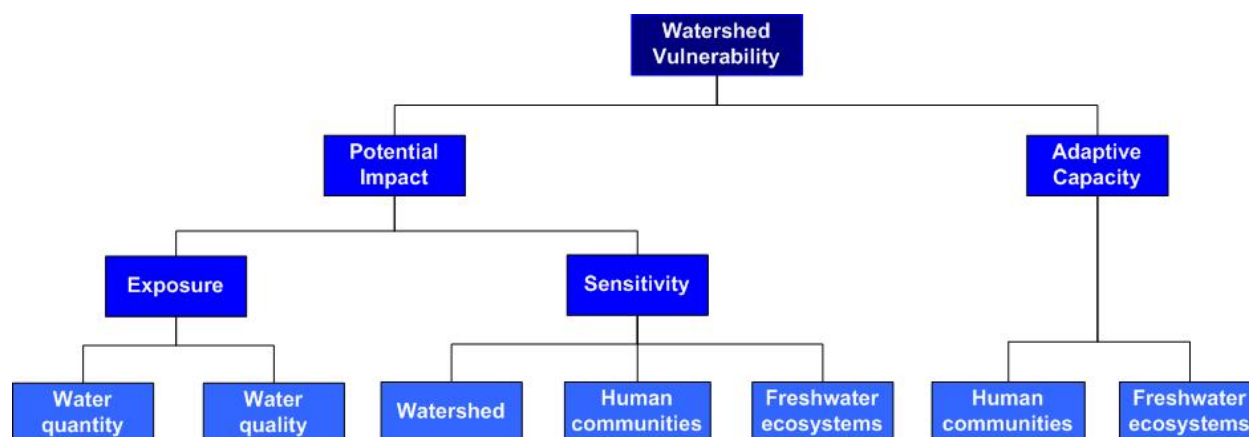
Watershed Vulnerability

Potential Impact

Adaptive Capacity

Exposure

Sensitivity

Water quantity

Water quality

Watershed

Human communities

Freshwater ecosystems

Human communities

Freshwater ecosystems